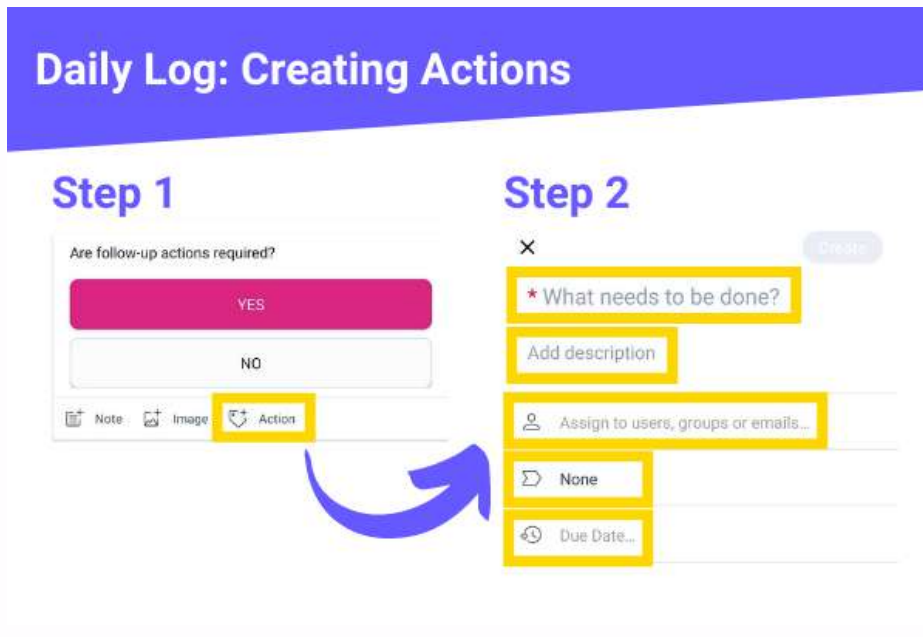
Daily Log: Creating Actions

Step 1

Are follow-up actions required?

YES

NO

Note Image Action

Step 2

×

Create

* What needs to be done?

Add description

Assign to users, groups or emails...

None

Due Date...